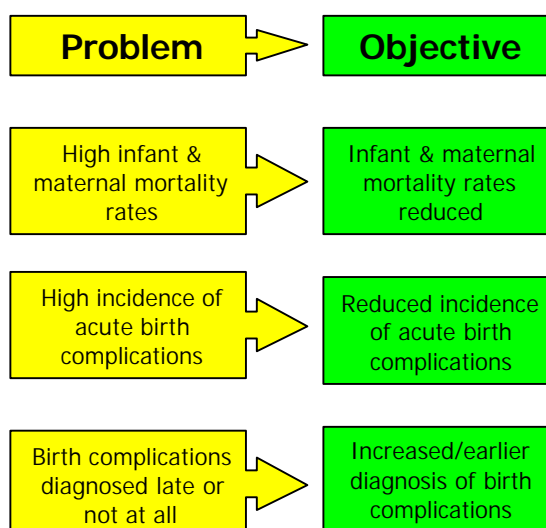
Problem

Objective

High infant & maternal mortality rates

Infant & maternal mortality rates reduced

High incidence of acute birth complications

Reduced incidence of acute birth complications

Birth complications diagnosed late or not at all

Increased/earlier diagnosis of birth complications